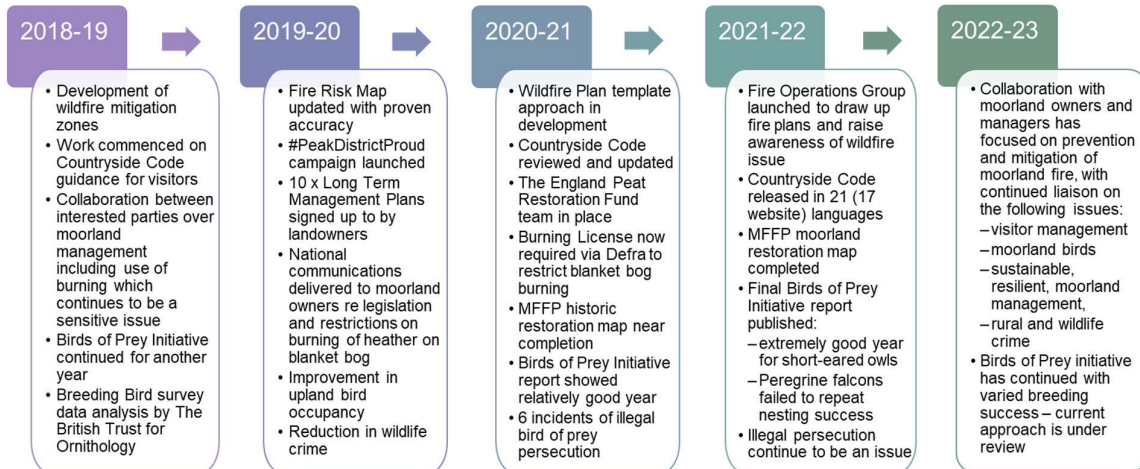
2018-19

• Development of wildfire mitigation zones
• Work commenced on Countryside Code guidance for visitors
• Collaboration between interested parties over moorland management including use of burning which continues to be a sensitive issue
• Birds of Prey Initiative continued for another year
• Breeding Bird survey data analysis by The British Trust for Ornithology

2019-20

• Fire Risk Map updated with proven accuracy
• #PeakDistrictProud campaign launched
• 10 x Long Term Management Plans signed up to by landowners
• National communications delivered to moorland owners re legislation and restrictions on burning of heather on blanket bog
• Improvement in upland bird occupancy
• Reduction in wildlife crime

2020-21

• Wildfire Plan template approach in development
• Countryside Code reviewed and updated
• The England Peat Restoration Fund team in place
• Burning License now required via Defra to restrict blanket bog burning
• MFFP historic restoration map near completion
• Birds of Prey Initiative report showed relatively good year
• 6 incidents of illegal bird of prey persecution

2021-22

• Fire Operations Group launched to draw up fire plans and raise awareness of wildfire issue
• Countryside Code released in 21 (17 website) languages
• MFFP moorland restoration map completed
• Final Birds of Prey Initiative report published:
– extremely good year for short-eared owls
– Peregrine falcons failed to repeat nesting success
• Illegal persecution continue to be an issue

2022-23

• Collaboration with moorland owners and managers has focused on prevention and mitigation of moorland fire, with continued liaison on the following issues:
– visitor management
– moorland birds
– sustainable, resilient, moorland management,
– rural and wildlife crime
• Birds of Prey initiative has continued with varied breeding success – current approach is under review